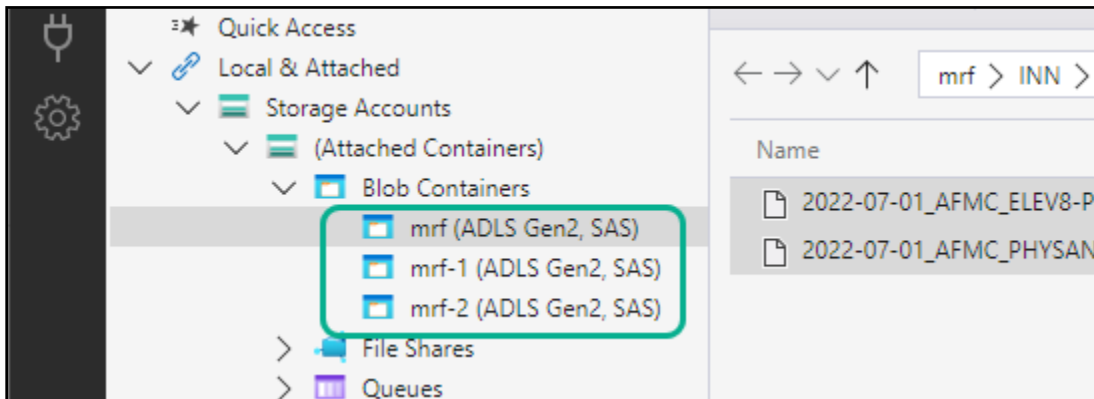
Quick Access
Local & Attached
Storage Accounts
(Attached Containers)
Blob Containers
mrf (ADLS Gen2, SAS)
mrf-1 (ADLS Gen2, SAS)
mrf-2 (ADLS Gen2, SAS)
File Shares
Queues

mrf > INN >
Name
2022-07-01_AFMC_ELEV8-P
2022-07-01_AFMC_PHYSAN